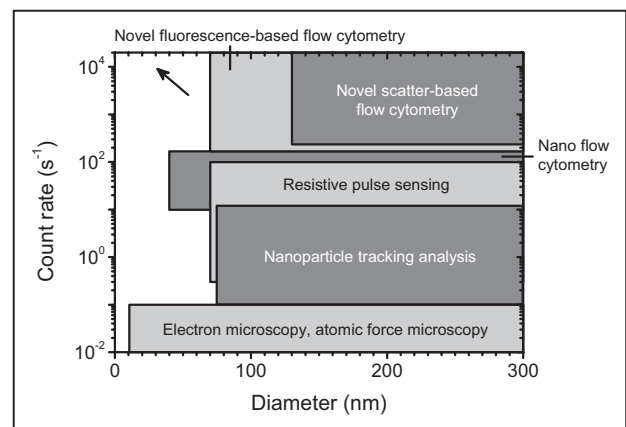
Novel fluorescence-based flow cytometry

$10^4$

$10^2$

$10^0$

$10^{-2}$

Count rate ($s^{-1}$)

Novel scatter-based flow cytometry

Nano flow cytometry

Resistive pulse sensing

Nanoparticle tracking analysis

Electron microscopy, atomic force microscopy

0

100

200

300

Diameter (nm)